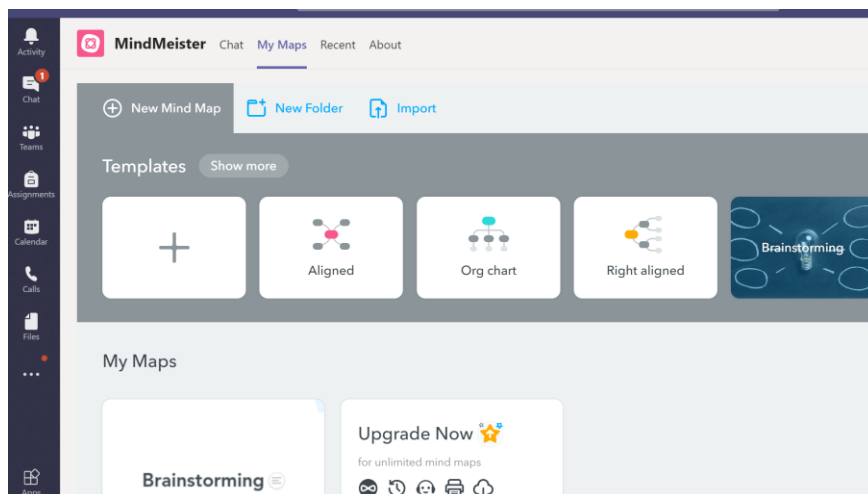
Activity
1
Chat
Teams
Assignments
Calendar
Calls
Files
...
Apps

MindMeister Chat My Maps Recent About

New Mind Map New Folder Import

Templates Show more

+

Aligned

Org chart

Right aligned

Brainstorming

My Maps

Brainstorming

Upgrade Now
for unlimited mind maps